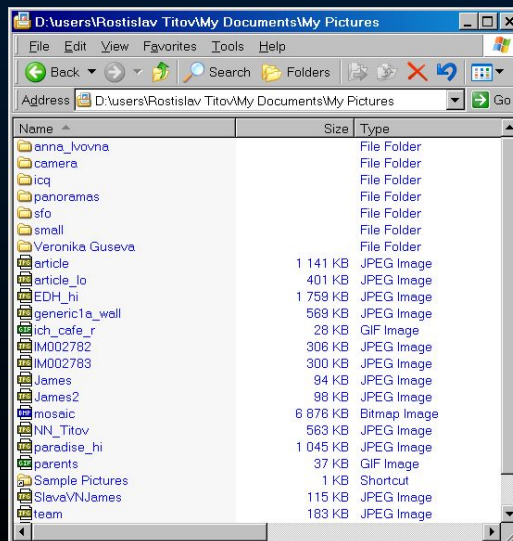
D:\users\Rostislav Titov\My Documents\My Pictures

File Edit View Favorites Tools Help

Back Search Folders

Address D:\users\Rostislav Titov\My Documents\My Pictures Go

| Name | Size | Type |
|---|---|---|
| anna_lvovna | | File Folder |
| camera | | File Folder |
| icq | | File Folder |
| panoramas | | File Folder |
| sfo | | File Folder |
| small | | File Folder |
| Veronika Guseva | | File Folder |
| article | 1 141 KB | JPEG Image |
| article_lo | 401 KB | JPEG Image |
| EDH_hi | 1 759 KB | JPEG Image |
| generic1a_wall | 569 KB | JPEG Image |
| ich_cafe_r | 28 KB | GIF Image |
| IM002782 | 306 KB | JPEG Image |
| IM002783 | 300 KB | JPEG Image |
| James | 94 KB | JPEG Image |
| James2 | 98 KB | JPEG Image |
| mosaic | 6 876 KB | Bitmap Image |
| NN_Titov | 563 KB | JPEG Image |
| paradise_hi | 1 045 KB | JPEG Image |
| parents | 37 KB | GIF Image |
| Sample Pictures | 1 KB | Shortcut |
| SlavaVNJames | 115 KB | JPEG Image |
| team | 183 KB | JPEG Image |